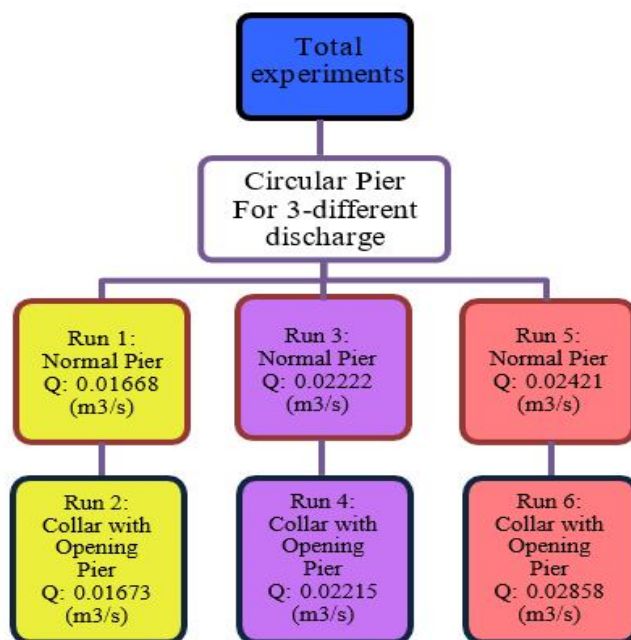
Total experiments

Circular Pier For 3-different discharge

Run 1: Normal Pier Q: 0.01668 (m3/s)

Run 2: Collar with Opening Pier Q: 0.01673 (m3/s)

Run 3: Normal Pier Q: 0.02222 (m3/s)

Run 4: Collar with Opening Pier Q: 0.02215 (m3/s)

Run 5: Normal Pier Q: 0.02421 (m3/s)

Run 6: Collar with Opening Pier Q: 0.02858 (m3/s)